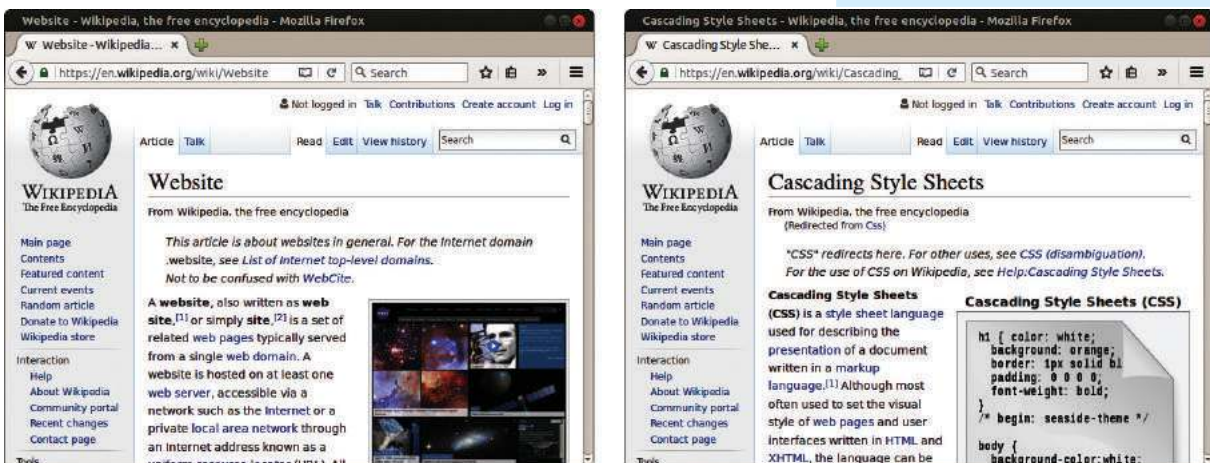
Website - Wikipedia, the free encyclopedia - Mozilla Firefox

W Website - Wikipedia... ×

https://en.wikipedia.org/wiki/Website

Search

Not logged in Talk Contributions Create account Log in

Article Talk

Read Edit View history Search

WIKIPEDIA
The Free Encyclopedia

Website

From Wikipedia, the free encyclopedia

This article is about websites in general. For the Internet domain .website, see List of Internet top-level domains.
Not to be confused with WebCite.

Main page
Contents
Featured content
Current events
Random article
Donate to Wikipedia
Wikipedia store

Interaction
Help
About Wikipedia
Community portal
Recent changes
Contact page

Tools

A website, also written as web site,[1] or simply site,[2] is a set of related web pages typically served from a single web domain. A website is hosted on at least one web server, accessible via a network such as the Internet or a private local area network through an Internet address known as a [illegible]

Cascading Style Sheets - Wikipedia, the free encyclopedia - Mozilla Firefox

W Cascading Style She... ×

https://en.wikipedia.org/wiki/Cascading_

Search

Not logged in Talk Contributions Create account Log in

Article Talk

Read Edit View history Search

WIKIPEDIA
The Free Encyclopedia

Cascading Style Sheets

From Wikipedia, the free encyclopedia
(Redirected from Css)

"CSS" redirects here. For other uses, see CSS (disambiguation).
For the use of CSS on Wikipedia, see Help:Cascading Style Sheets.

Main page
Contents
Featured content
Current events
Random article
Donate to Wikipedia
Wikipedia store

Interaction
Help
About Wikipedia
Community portal
Recent changes
Contact page

Tools

Cascading Style Sheets (CSS) is a style sheet language used for describing the presentation of a document written in a markup language.[1] Although most often used to set the visual style of web pages and user interfaces written in HTML and XHTML, the language can be

Cascading Style Sheets (CSS)

h1 { color: white;
  background: orange;
  border: 1px solid bl
  padding: 0 0 0 0;
  font-weight: bold;
}
/* begin: seaside-theme */

body {
  background-color:white;